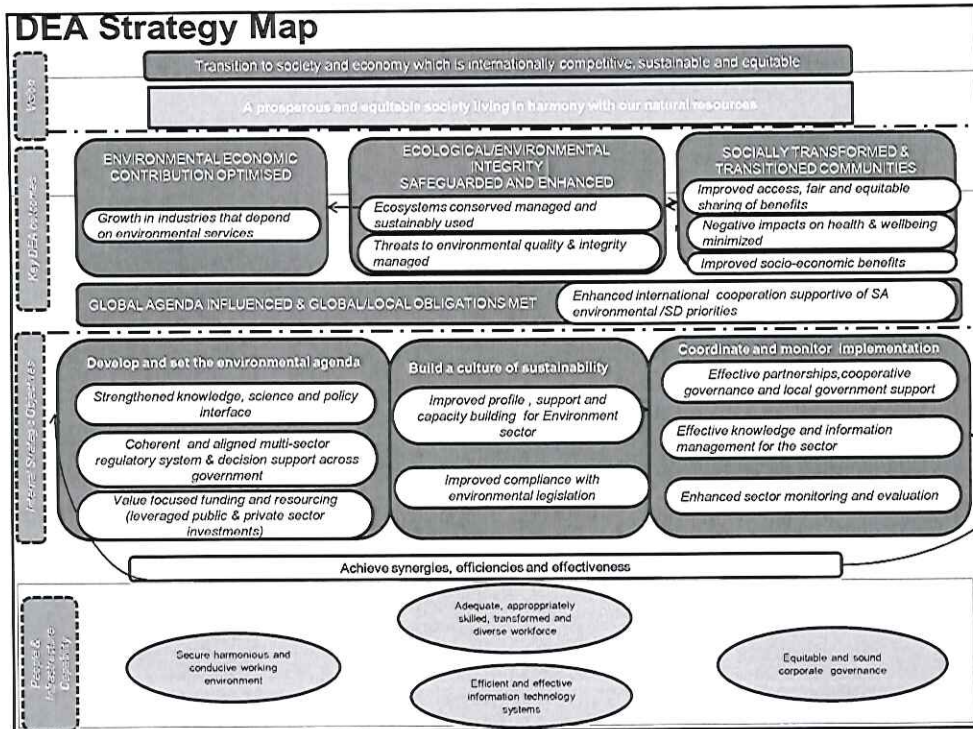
DEA Strategy Map

Vision

Transition to society and economy which is internationally competitive, sustainable and equitable

A prosperous and equitable society living in harmony with our natural resources

Key DEA outcomes

ENVIRONMENTAL ECONOMIC CONTRIBUTION OPTIMISED

Growth in industries that depend on environmental services

ECOLOGICAL/ENVIRONMENTAL INTEGRITY SAFEGUARDED AND ENHANCED

Ecosystems conserved managed and sustainably used

Threats to environmental quality & integrity managed

SOCIALLY TRANSFORMED & TRANSITIONED COMMUNITIES

Improved access, fair and equitable sharing of benefits

Negative impacts on health & wellbeing minimized

Improved socio-economic benefits

GLOBAL AGENDA INFLUENCED & GLOBAL/LOCAL OBLIGATIONS MET

Enhanced international cooperation supportive of SA environmental /SD priorities

Internal Strategic Objectives

Develop and set the environmental agenda

Strengthened knowledge, science and policy interface

Coherent and aligned multi-sector regulatory system & decision support across government

Value focused funding and resourcing (leveraged public & private sector investments)

Build a culture of sustainability

Improved profile , support and capacity building for Environment sector

Improved compliance with environmental legislation

Coordinate and monitor implementation

Effective partnerships,cooperative governance and local government support

Effective knowledge and information management for the sector

Enhanced sector monitoring and evaluation

Achieve synergies, efficiencies and effectiveness

People & Infrastructure Capability

Adequate, approppriately skilled, transformed and diverse workforce

Secure harmonious and conducive working environment

Equitable and sound corporate governance

Efficient and effective information technology systems